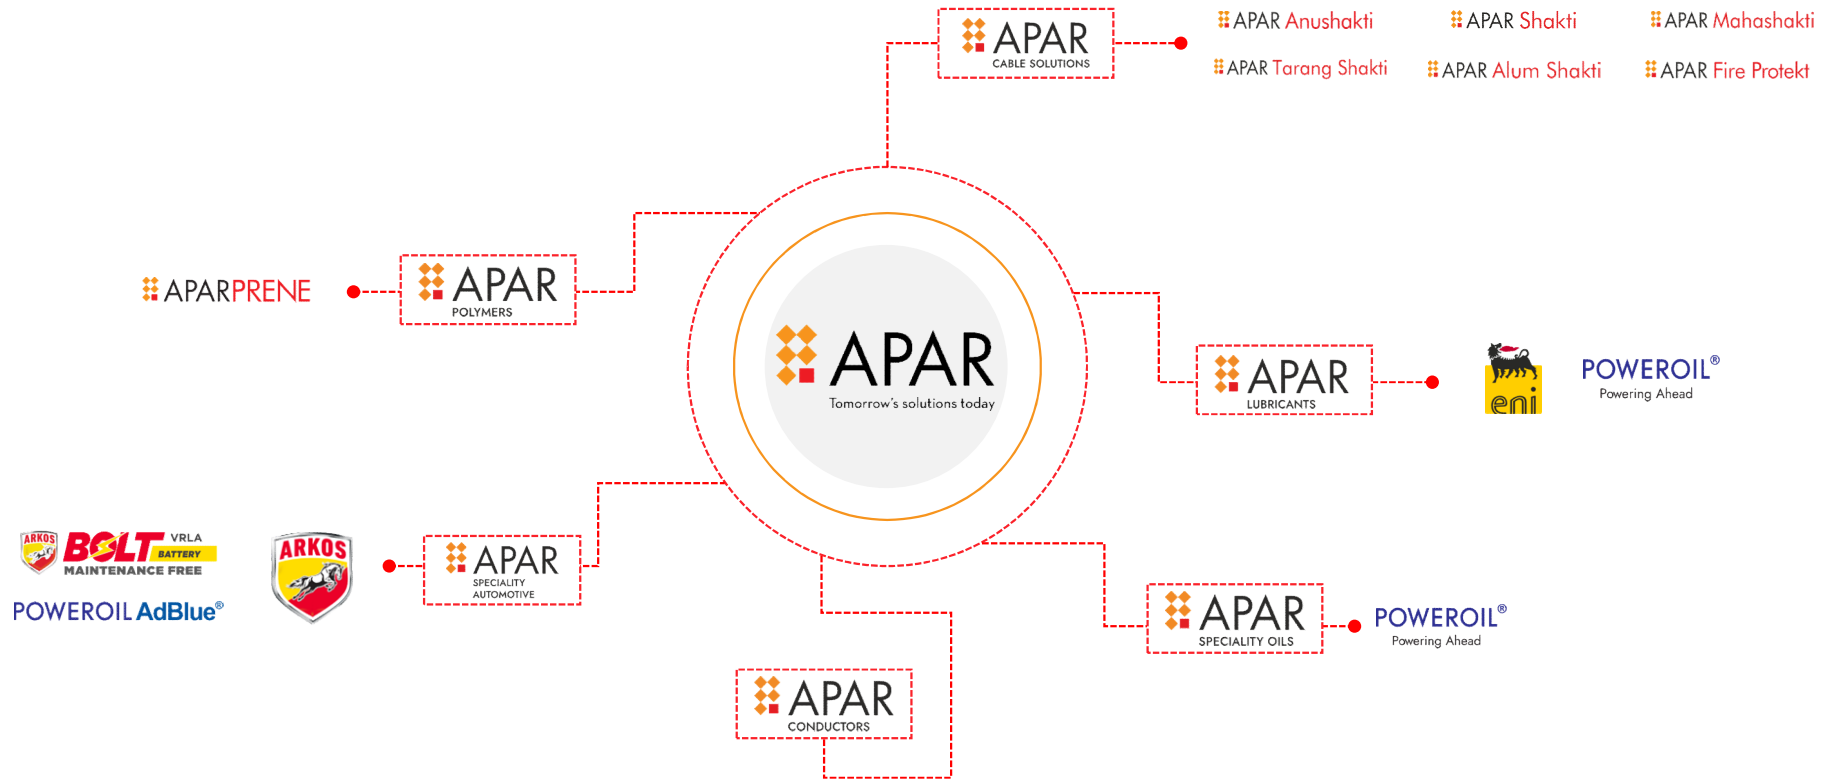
APAR
CABLE SOLUTIONS

APAR Anushakti
APAR Shakti
APAR Mahashakti
APAR Tarang Shakti
APAR Alum Shakti
APAR Fire Protekt

APARPRENE

APAR
POLYMERS

APAR
Tomorrow's solutions today

APAR
LUBRICANTS

eni

POWEROIL®
Powering Ahead

ARKOS BOLT VRLA BATTERY
MAINTENANCE FREE
POWEROIL AdBlue®

ARKOS

APAR
SPECIALITY AUTOMOTIVE

APAR
SPECIALITY OILS

POWEROIL®
Powering Ahead

APAR
CONDUCTORS